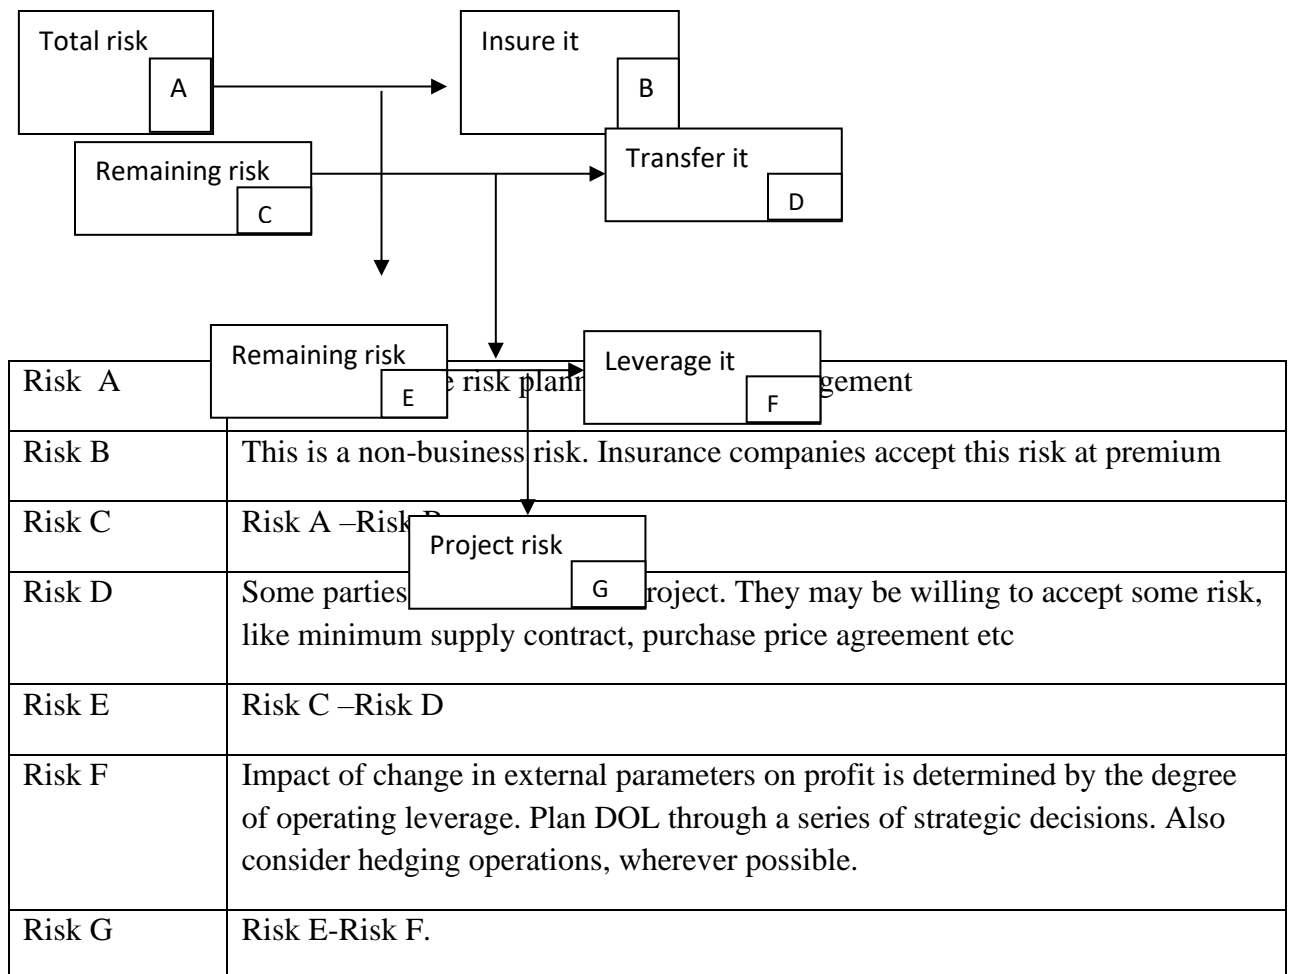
Total risk
A

Insure it
B

Remaining risk
C

Transfer it
D

Remaining risk
E

Leverage it
F

Project risk
G

| Risk A | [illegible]e risk plan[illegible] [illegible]gement |
|---|---|
| Risk B | This is a non-business risk. Insurance companies accept this risk at premium |
| Risk C | Risk A –Risk B |
| Risk D | Some parties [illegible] roject. They may be willing to accept some risk, like minimum supply contract, purchase price agreement etc |
| Risk E | Risk C –Risk D |
| Risk F | Impact of change in external parameters on profit is determined by the degree of operating leverage. Plan DOL through a series of strategic decisions. Also consider hedging operations, wherever possible. |
| Risk G | Risk E-Risk F. |